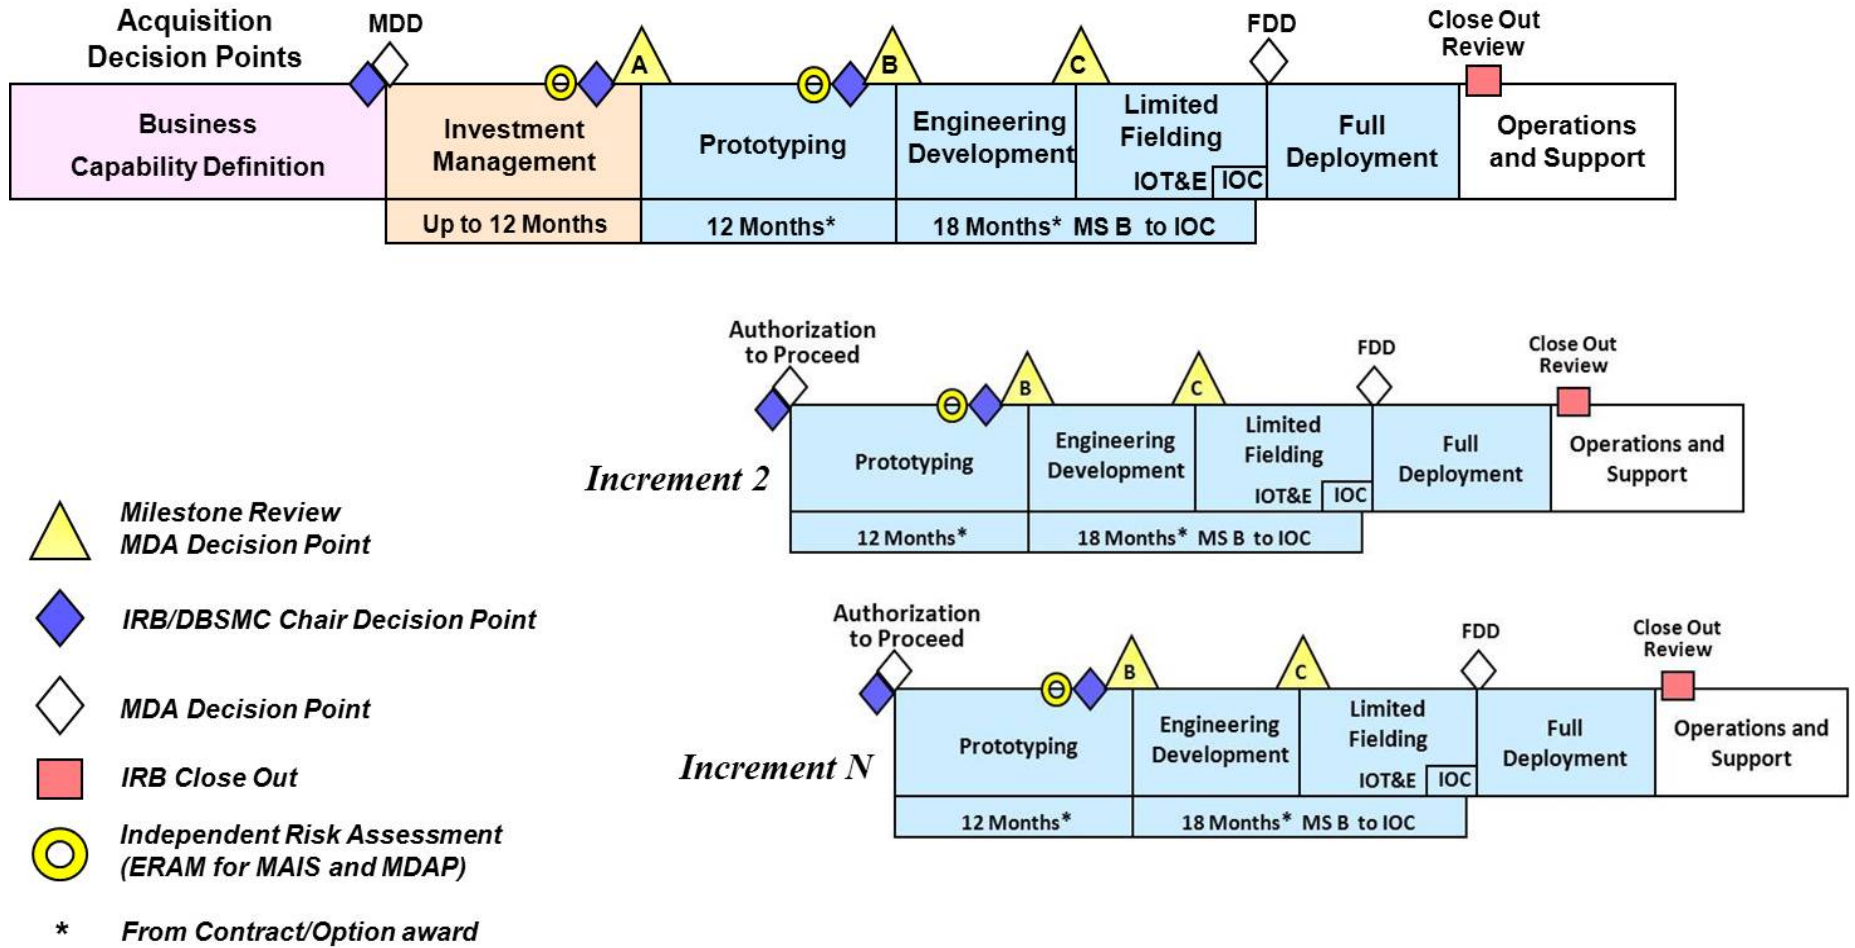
Acquisition Decision Points

MDD

A

B

C

FDD

Close Out Review

Business Capability Definition

Investment Management

Prototyping

Engineering Development

Limited Fielding

IOT&E

IOC

Full Deployment

Operations and Support

Up to 12 Months

12 Months*

18 Months* MS B to IOC

Authorization to Proceed

B

C

FDD

Close Out Review

Increment 2

Prototyping

Engineering Development

Limited Fielding

IOT&E

IOC

Full Deployment

Operations and Support

12 Months*

18 Months* MS B to IOC

Authorization to Proceed

B

C

FDD

Close Out Review

Increment N

Prototyping

Engineering Development

Limited Fielding

IOT&E

IOC

Full Deployment

Operations and Support

12 Months*

18 Months* MS B to IOC

Milestone Review MDA Decision Point

IRB/DBSMC Chair Decision Point

MDA Decision Point

IRB Close Out

Independent Risk Assessment (ERAM for MAIS and MDAP)

* From Contract/Option award